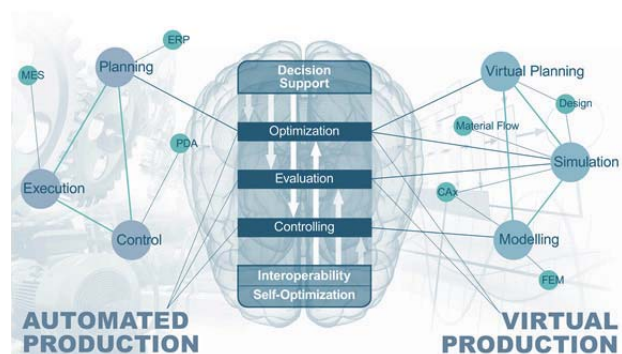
ERP

MES

Planning

PDA

Execution

Control

Decision Support

Optimization

Evaluation

Controlling

Interoperability

Self-Optimization

Virtual Planning

Design

Material Flow

Simulation

CAx

Modelling

FEM

AUTOMATED PRODUCTION

VIRTUAL PRODUCTION